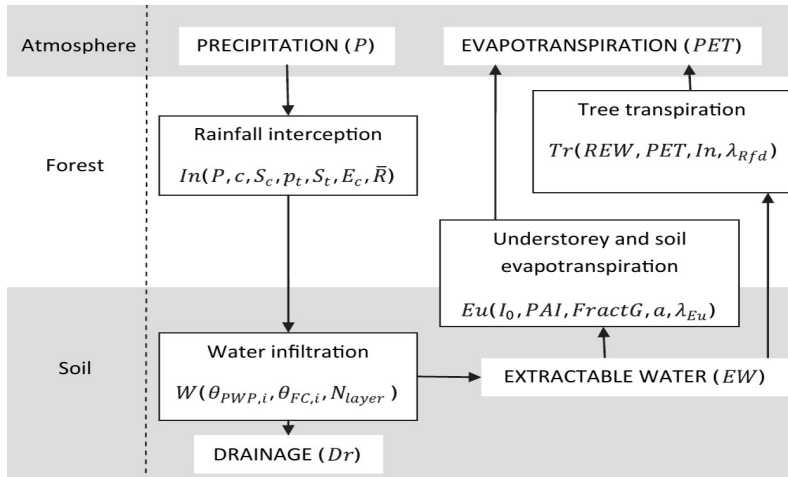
Atmosphere

PRECIPITATION ($P$)

EVAPOTRANSPIRATION ($PET$)

Forest

Rainfall interception

$In(P, c, S_c, p_t, S_t, E_c, \bar{R})$

Tree transpiration

$Tr(REW, PET, In, \lambda_{Rfd})$

Understorey and soil evapotranspiration

$Eu(I_0, PAI, FractG, a, \lambda_{Eu})$

Soil

Water infiltration

$W(\theta_{PWP,i}, \theta_{FC,i}, N_{layer})$

EXTRACTABLE WATER ($EW$)

DRAINAGE ($Dr$)